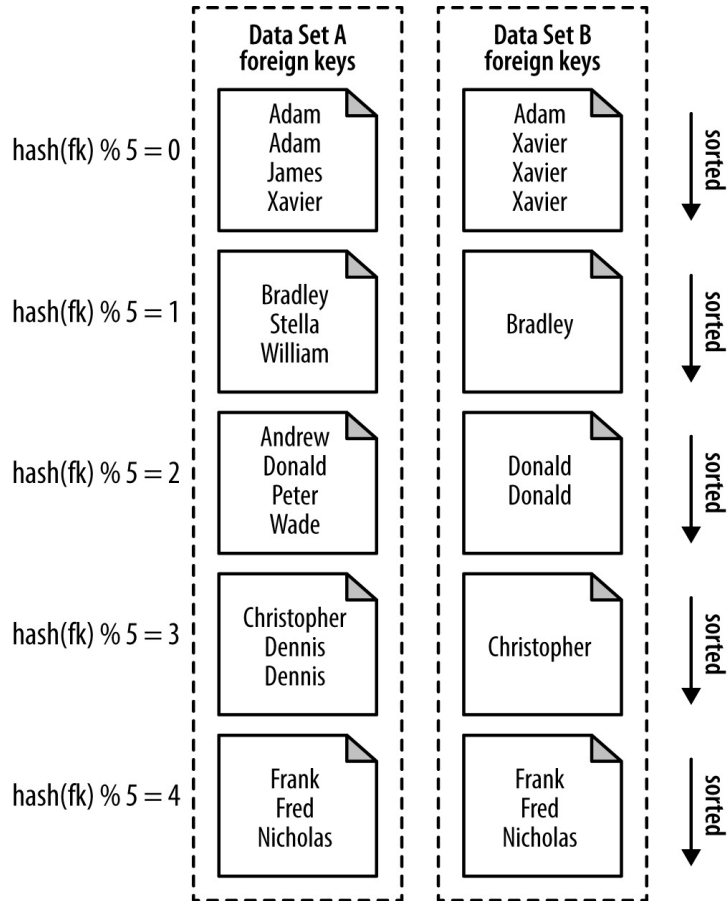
Data Set A foreign keys

Data Set B foreign keys

hash(fk) % 5 = 0

Adam
Adam
James
Xavier

Adam
Xavier
Xavier
Xavier

sorted

hash(fk) % 5 = 1

Bradley
Stella
William

Bradley

sorted

hash(fk) % 5 = 2

Andrew
Donald
Peter
Wade

Donald
Donald

sorted

hash(fk) % 5 = 3

Christopher
Dennis
Dennis

Christopher

sorted

hash(fk) % 5 = 4

Frank
Fred
Nicholas

Frank
Fred
Nicholas

sorted